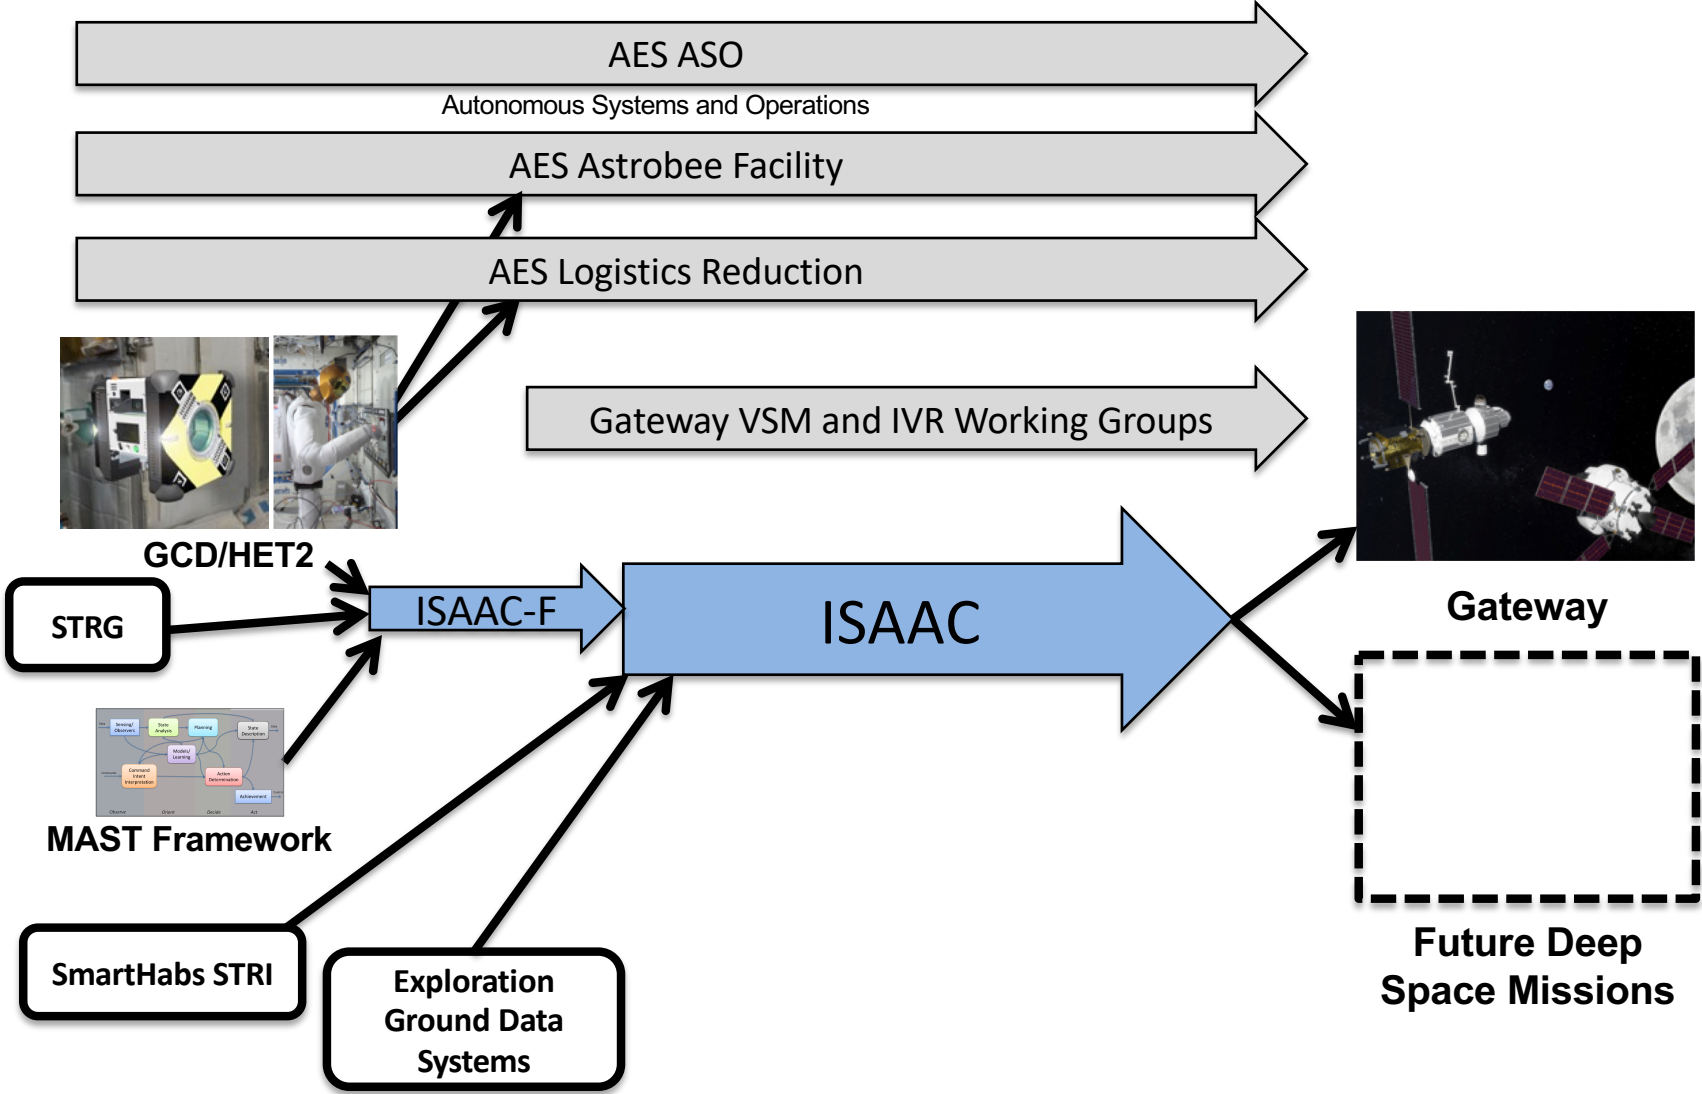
AES ASO

Autonomous Systems and Operations

AES Astrobee Facility

AES Logistics Reduction

Gateway VSM and IVR Working Groups

GCD/HET2

STRG

ISAAC-F

ISAAC

Gateway

MAST Framework

SmartHabs STRI

Exploration Ground Data Systems

Future Deep Space Missions